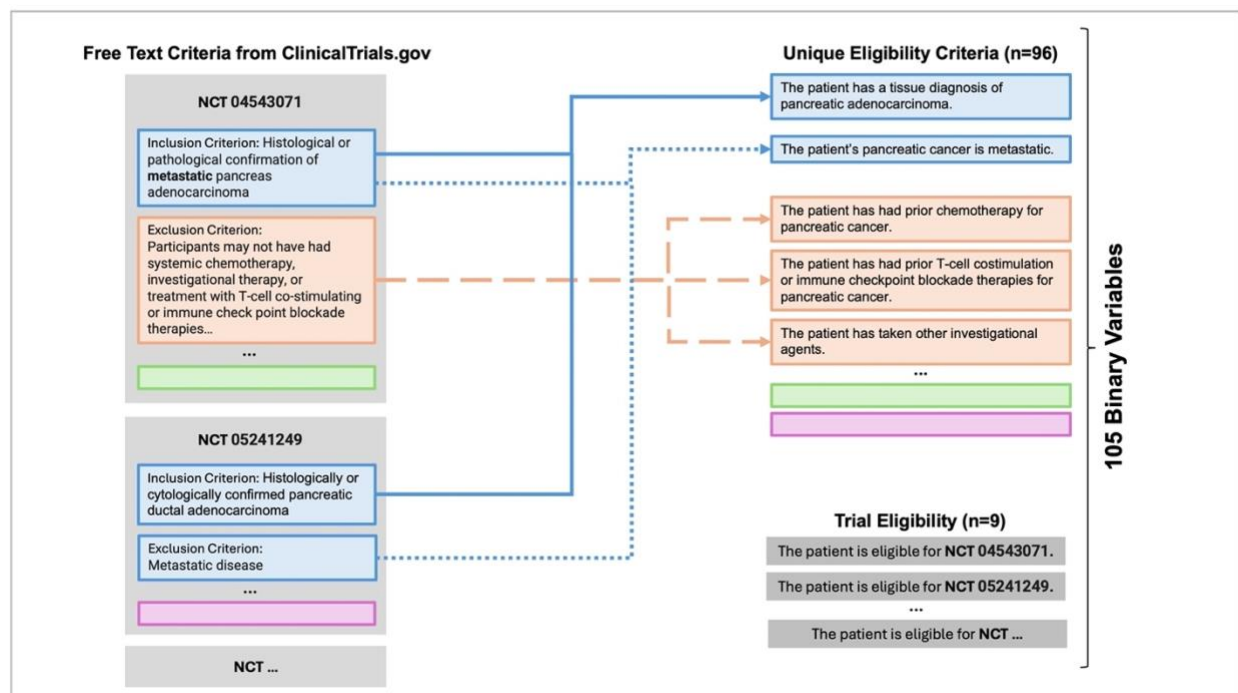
Free Text Criteria from ClinicalTrials.gov

NCT 04543071

Inclusion Criterion: Histological or pathological confirmation of **metastatic** pancreas adenocarcinoma

Exclusion Criterion:
Participants may not have had systemic chemotherapy, investigational therapy, or treatment with T-cell co-stimulating or immune check point blockade therapies...

...

NCT 05241249

Inclusion Criterion: Histologically or cytologically confirmed pancreatic ductal adenocarcinoma

Exclusion Criterion:
Metastatic disease

...

NCT ...

Unique Eligibility Criteria (n=96)

The patient has a tissue diagnosis of pancreatic adenocarcinoma.

The patient's pancreatic cancer is metastatic.

The patient has had prior chemotherapy for pancreatic cancer.

The patient has had prior T-cell costimulation or immune checkpoint blockade therapies for pancreatic cancer.

The patient has taken other investigational agents.

...

Trial Eligibility (n=9)

The patient is eligible for **NCT 04543071.**

The patient is eligible for **NCT 05241249.**

...

The patient is eligible for **NCT ...**

105 Binary Variables